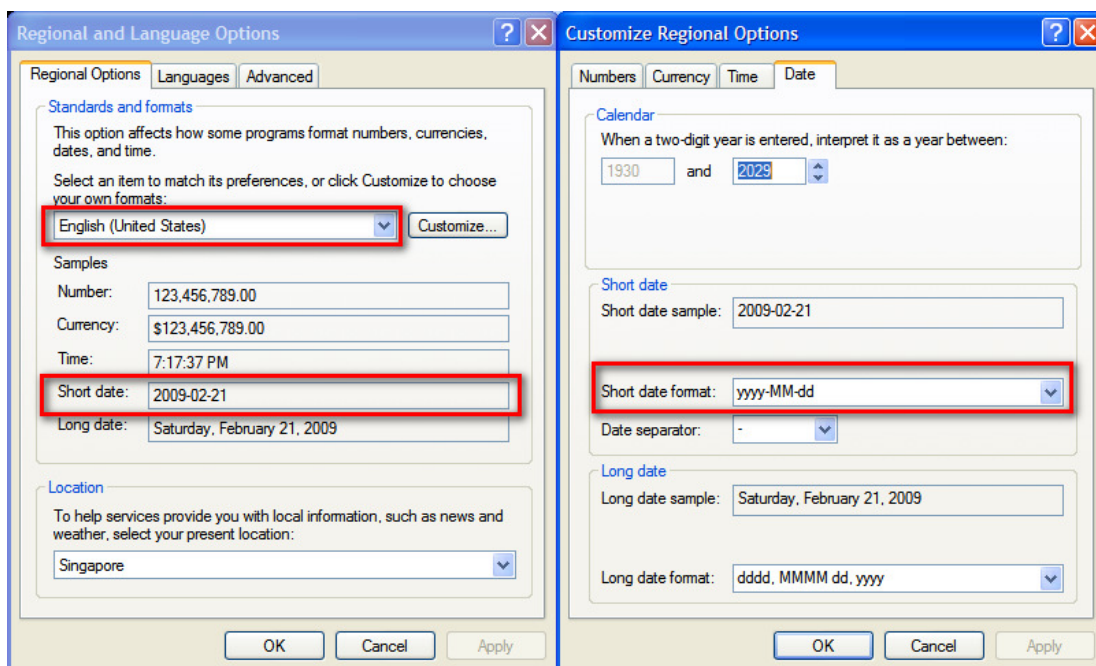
Regional and Language Options

Regional Options | Languages | Advanced

Standards and formats

This option affects how some programs format numbers, currencies, dates, and time.

Select an item to match its preferences, or click Customize to choose your own formats:

English (United States)

Customize...

Samples

Number: 123,456,789.00

Currency: $123,456,789.00

Time: 7:17:37 PM

Short date: 2009-02-21

Long date: Saturday, February 21, 2009

Location

To help services provide you with local information, such as news and weather, select your present location:

Singapore

OK Cancel Apply

Customize Regional Options

Numbers | Currency | Time | Date

Calendar

When a two-digit year is entered, interpret it as a year between:

1930 and 2029

Short date

Short date sample: 2009-02-21

Short date format: yyyy-MM-dd

Date separator: -

Long date

Long date sample: Saturday, February 21, 2009

Long date format: dddd, MMMM dd, yyyy

OK Cancel Apply